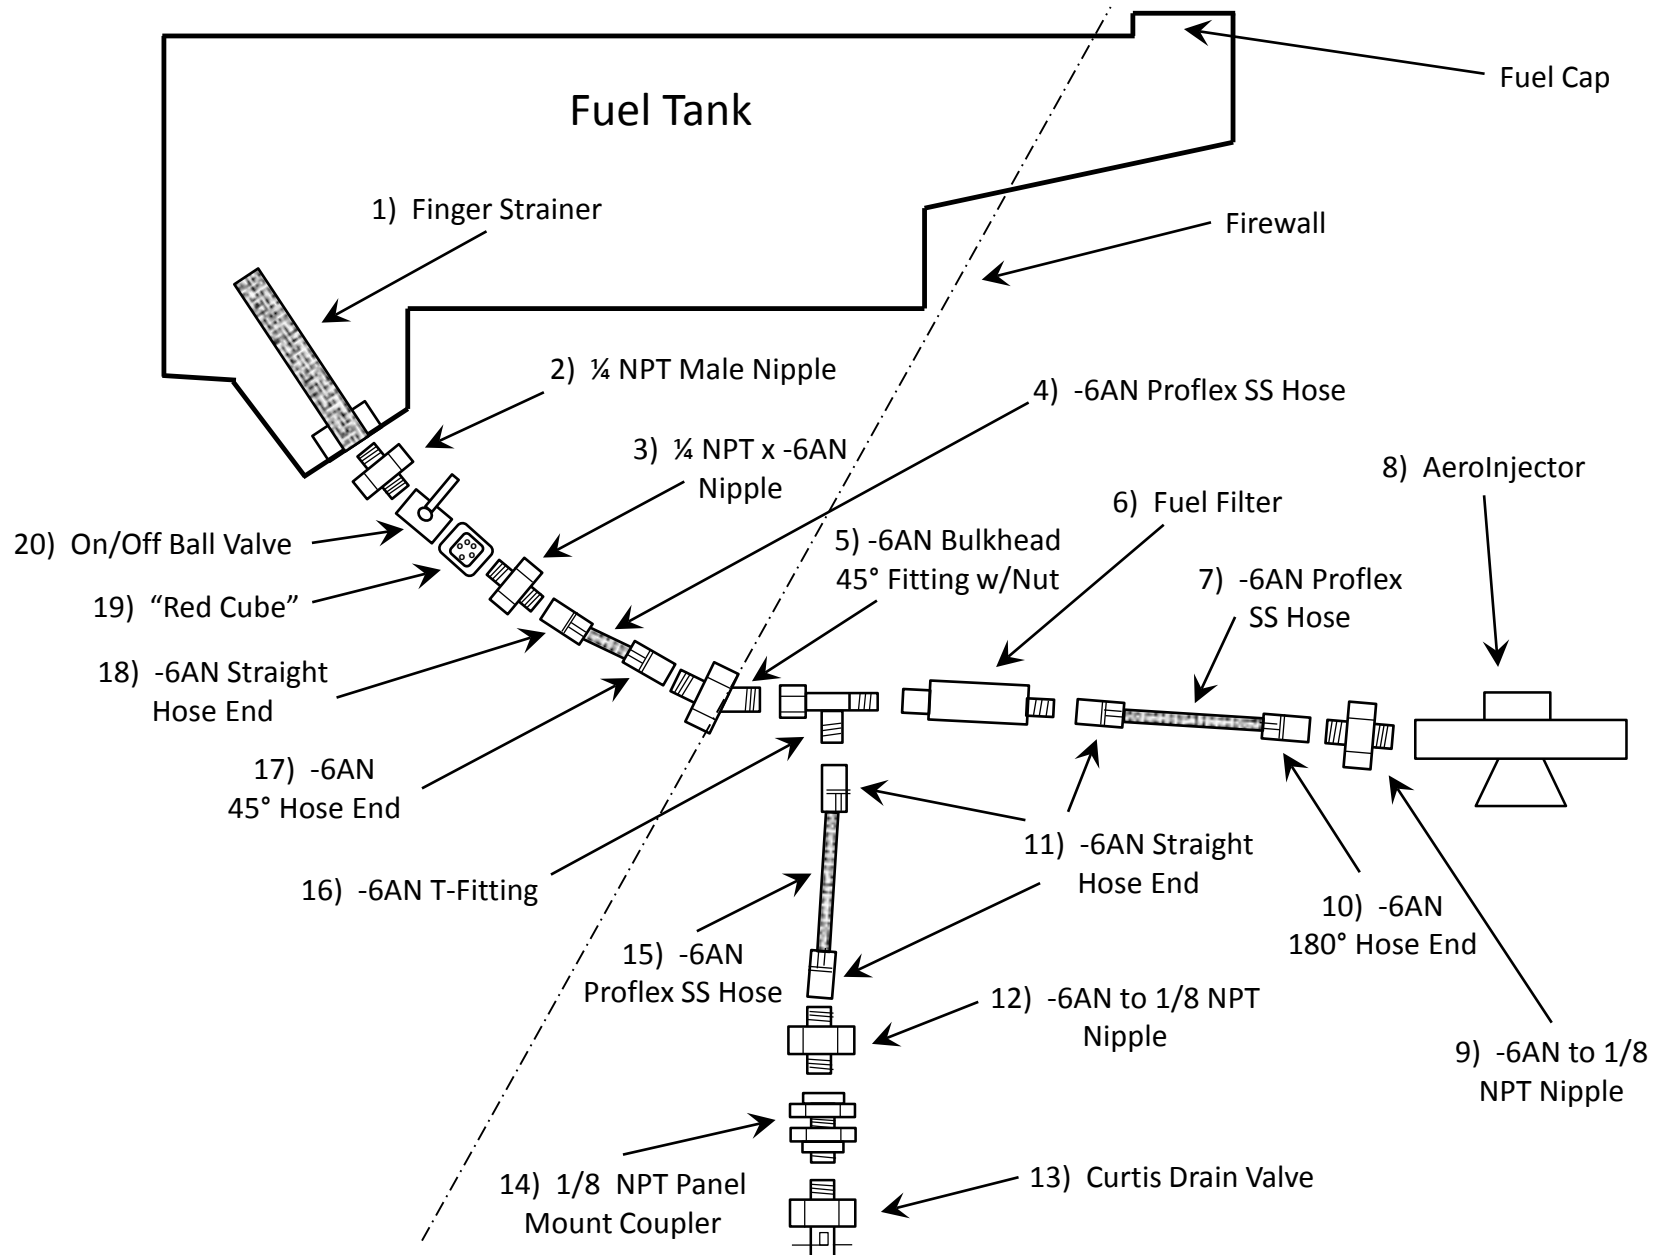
Fuel Cap

Fuel Tank

1) Finger Strainer

Firewall

2) ¼ NPT Male Nipple

4) -6AN Proflex SS Hose

3) ¼ NPT x -6AN Nipple

8) AeroInjector

6) Fuel Filter

20) On/Off Ball Valve

5) -6AN Bulkhead 45° Fitting w/Nut

7) -6AN Proflex SS Hose

19) "Red Cube"

18) -6AN Straight Hose End

17) -6AN 45° Hose End

11) -6AN Straight Hose End

16) -6AN T-Fitting

10) -6AN 180° Hose End

15) -6AN Proflex SS Hose

12) -6AN to 1/8 NPT Nipple

9) -6AN to 1/8 NPT Nipple

13) Curtis Drain Valve

14) 1/8 NPT Panel Mount Coupler